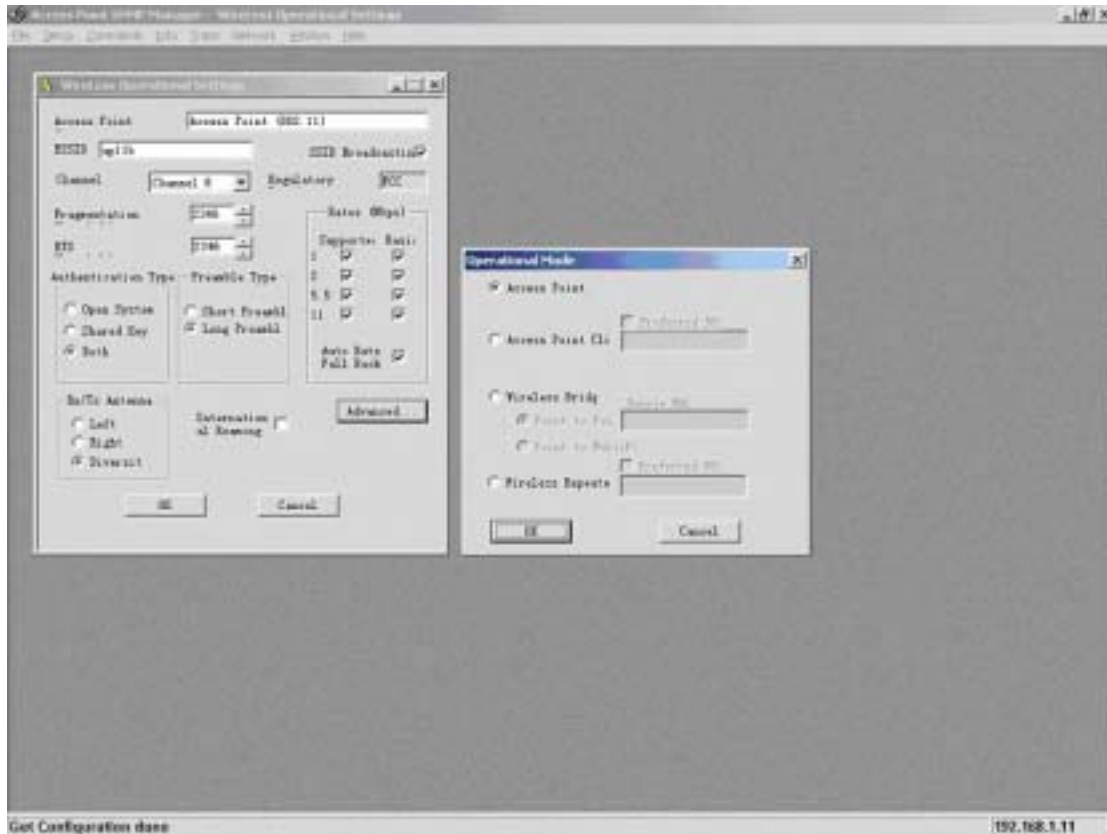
Access Point SNMP Manager - Wireless Operational Settings

File Setup Commands Info Traps Network Window Help

Wireless Operational Settings

Access Point
Access Point (802.11)

ESSID
wg11b

SSID Broadcasting

Channel
Channel 6

Regulatory
FCC

Fragmentation
2346

RTS
2346

Rates (Mbps)

Supported Basic

1

2

5.5

11

Auto Rate Fall Back

Authentication Type

Open System

Shared Key

Both

Preamble Type

Short Preambl

Long Preambl

Rx/Tx Antenna

Left

Right

Diversit

International Roaming

Advanced...

OK

Cancel

Operational Mode

Access Point

Preferred BS

Access Point Cli

Wireless Bridg

Remote MAC

Point to Po

Point to MultiP

Preferred BS

Wireless Repeate

OK

Cancel

Got Configuration done

192.168.1.11